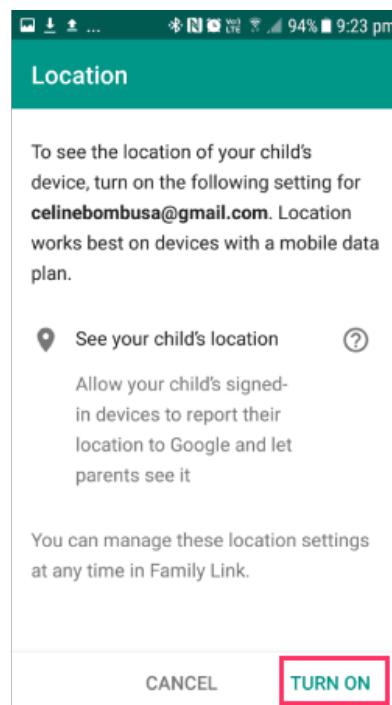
94% 9:23 pm

Location

To see the location of your child's device, turn on the following setting for celinebombusa@gmail.com. Location works best on devices with a mobile data plan.

See your child's location

Allow your child's signed-in devices to report their location to Google and let parents see it

You can manage these location settings at any time in Family Link.

CANCEL

TURN ON